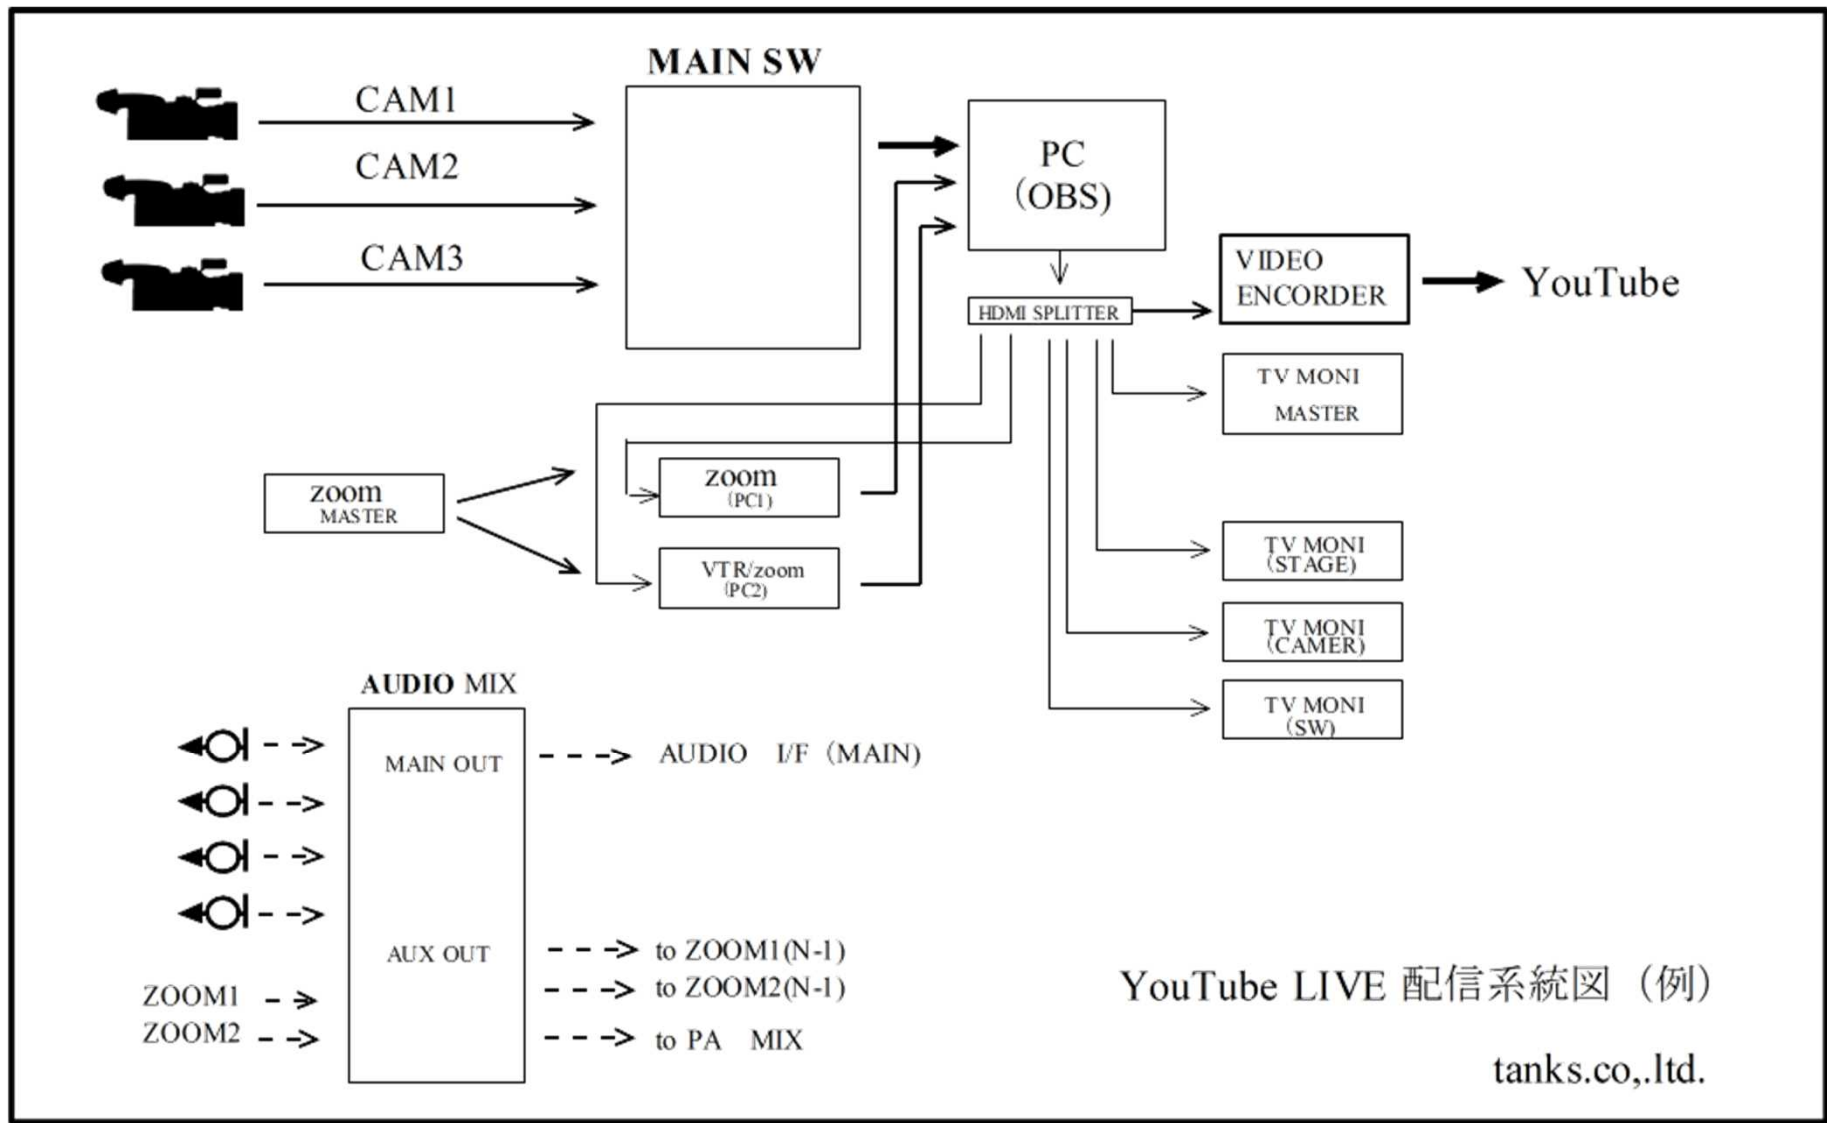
MAIN SW

CAM1

CAM2

CAM3

PC
(OBS)

HDMI SPLITTER

VIDEO
ENCORDER

YouTube

TV MONI
MASTER

zoom
MASTER

zoom
(PC1)

VTR/zoom
(PC2)

TV MONI
(STAGE)

TV MONI
(CAMER)

TV MONI
(SW)

AUDIO MIX

MAIN OUT

AUDIO I/F (MAIN)

AUX OUT

to ZOOM1(N-1)

to ZOOM2(N-1)

to PA MIX

ZOOM1

ZOOM2

YouTube LIVE 配信系統図 (例)

tanks.co,.ltd.